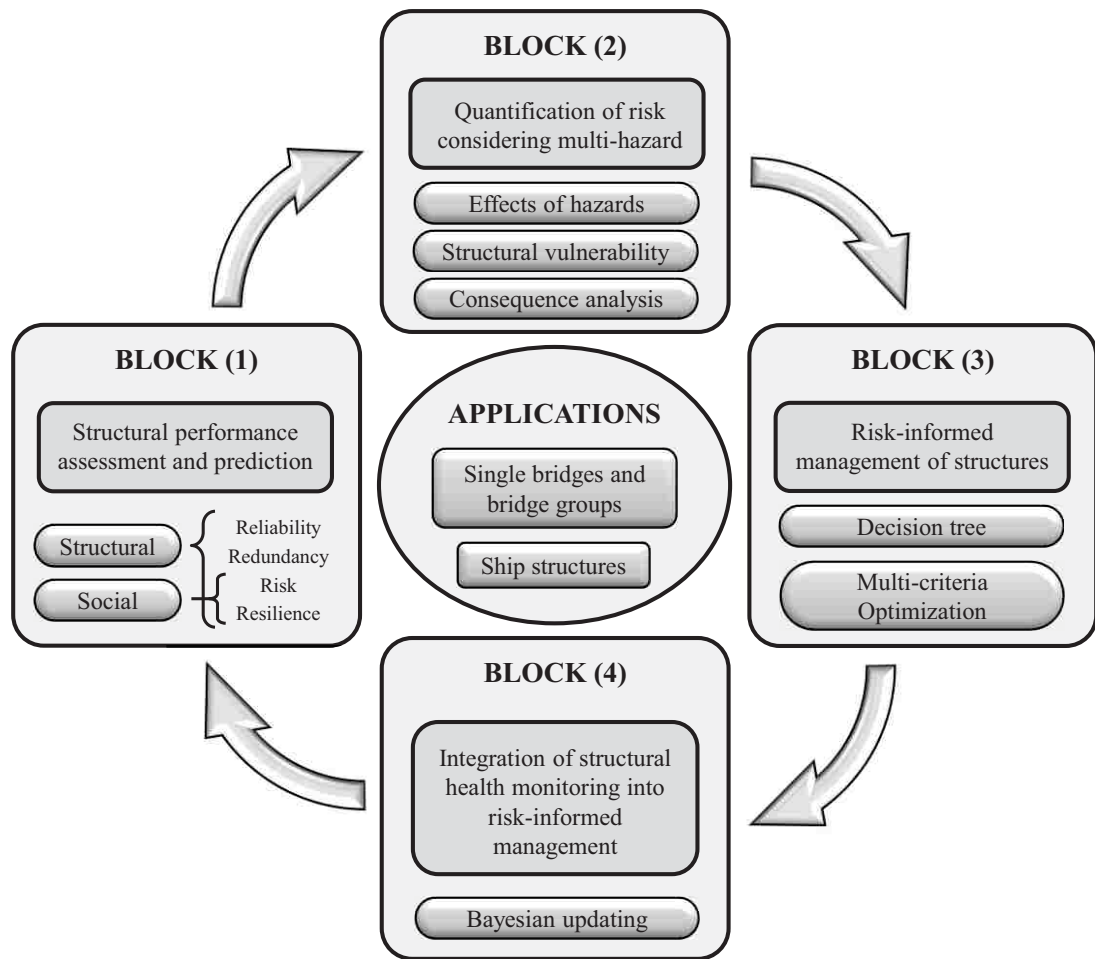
BLOCK (2)

Quantification of risk considering multi-hazard

Effects of hazards

Structural vulnerability

Consequence analysis

BLOCK (1)

Structural performance assessment and prediction

Structural

Social

Reliability
Redundancy
Risk
Resilience

APPLICATIONS

Single bridges and bridge groups

Ship structures

BLOCK (3)

Risk-informed management of structures

Decision tree

Multi-criteria Optimization

BLOCK (4)

Integration of structural health monitoring into risk-informed management

Bayesian updating